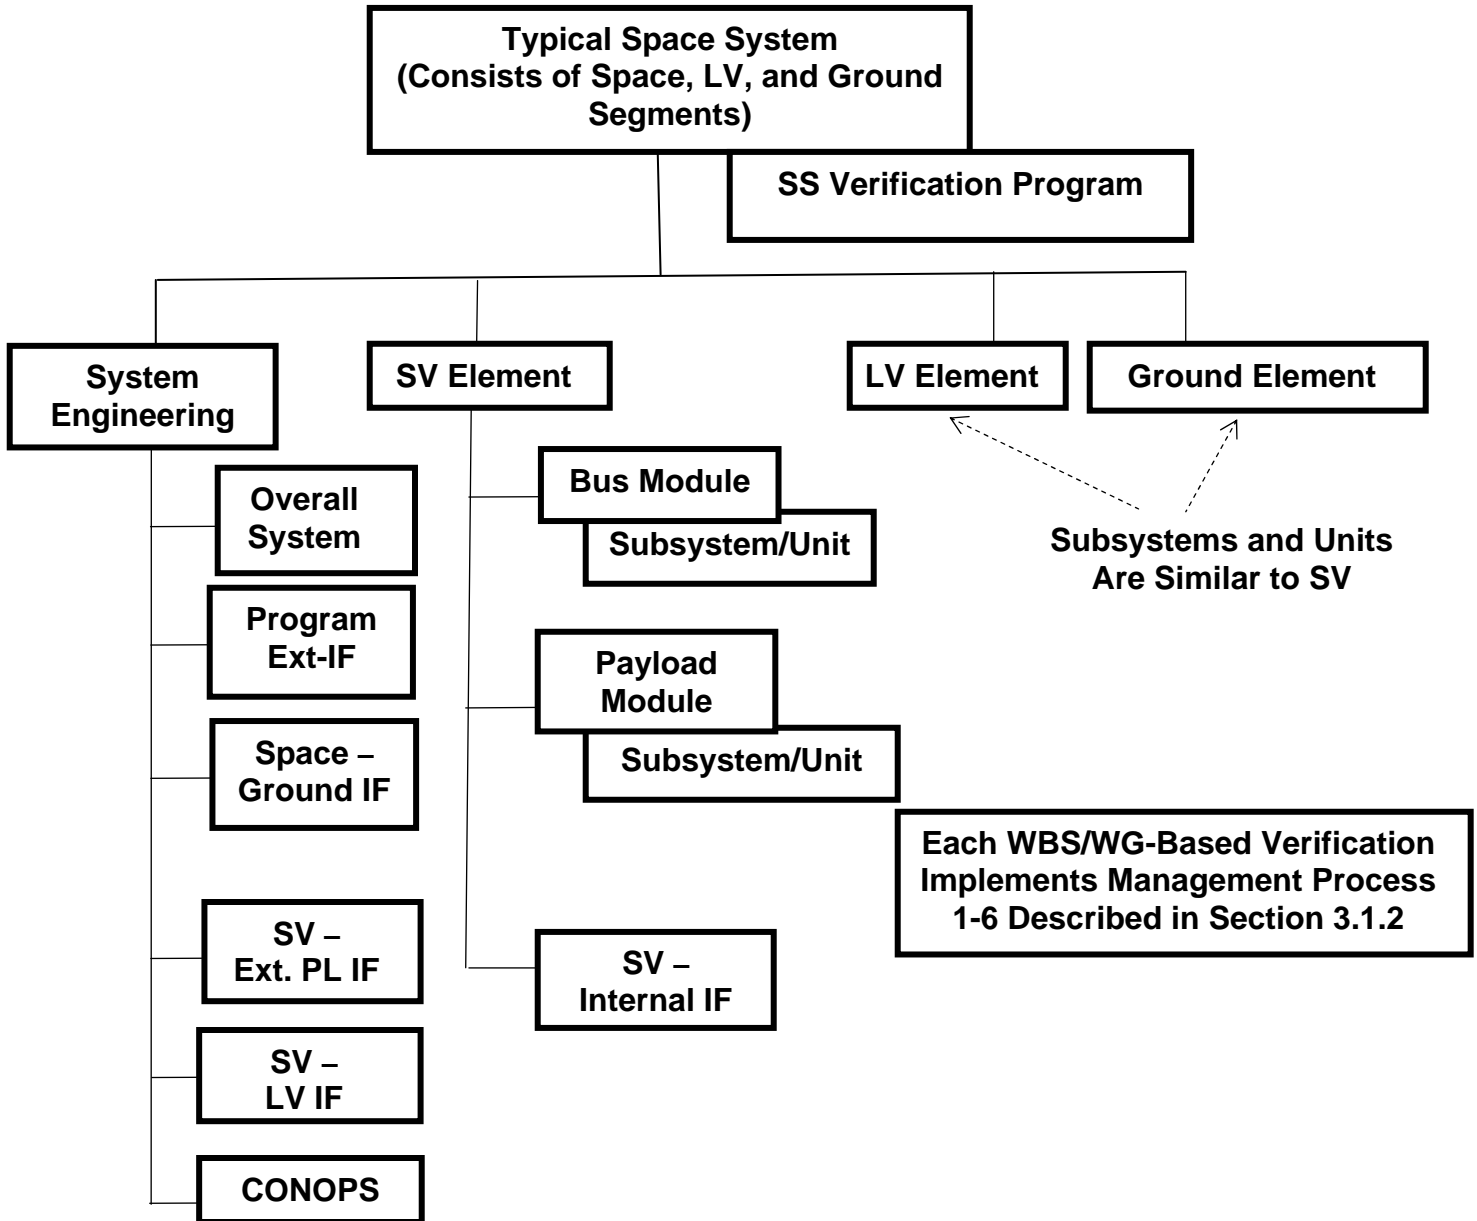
Typical Space System (Consists of Space, LV, and Ground Segments)

SS Verification Program

System Engineering

SV Element

LV Element

Ground Element

Overall System

Program Ext-IF

Space – Ground IF

SV – Ext. PL IF

SV – LV IF

CONOPS

Bus Module

Subsystem/Unit

Payload Module

Subsystem/Unit

SV – Internal IF

Subsystems and Units Are Similar to SV

Each WBS/WG-Based Verification Implements Management Process 1-6 Described in Section 3.1.2